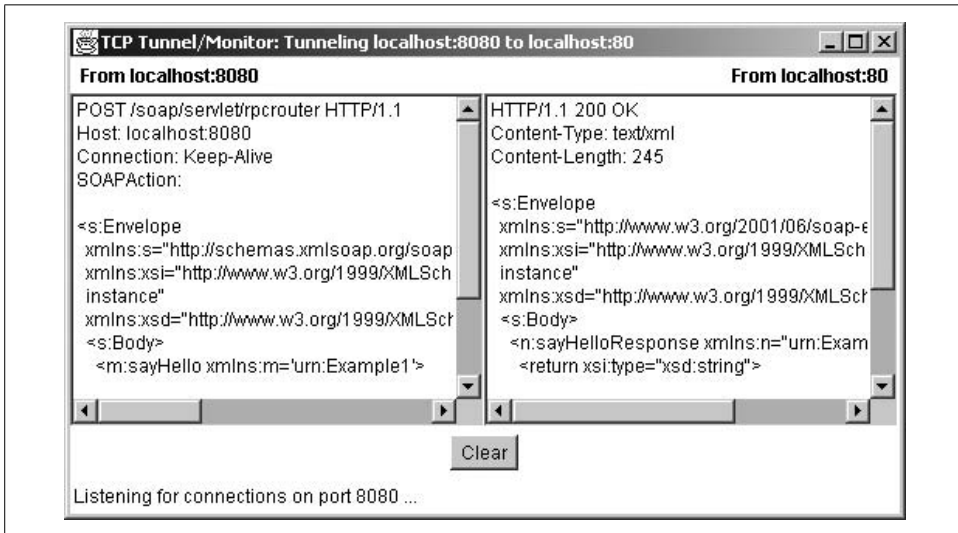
TCP Tunnel/Monitor: Tunneling localhost:8080 to localhost:80

From localhost:8080

POST /soap/servlet/rpcrouter HTTP/1.1
Host: localhost:8080
Connection: Keep-Alive
SOAPAction:

<s:Envelope
xmlns:s="http://schemas.xmlsoap.org/soap
xmlns:xsi="http://www.w3.org/1999/XMLSch
instance"
xmlns:xsd="http://www.w3.org/1999/XMLSch
<s:Body>
<m:sayHello xmlns:m='urn:Example1'>

From localhost:80

HTTP/1.1 200 OK
Content-Type: text/xml
Content-Length: 245

<s:Envelope
xmlns:s="http://www.w3.org/2001/06/soap-e
xmlns:xsi="http://www.w3.org/1999/XMLSch
instance"
xmlns:xsd="http://www.w3.org/1999/XMLSch
<s:Body>
<n:sayHelloResponse xmlns:n="urn:Exam
<return xsi:type="xsd:string">

Clear

Listening for connections on port 8080 ...